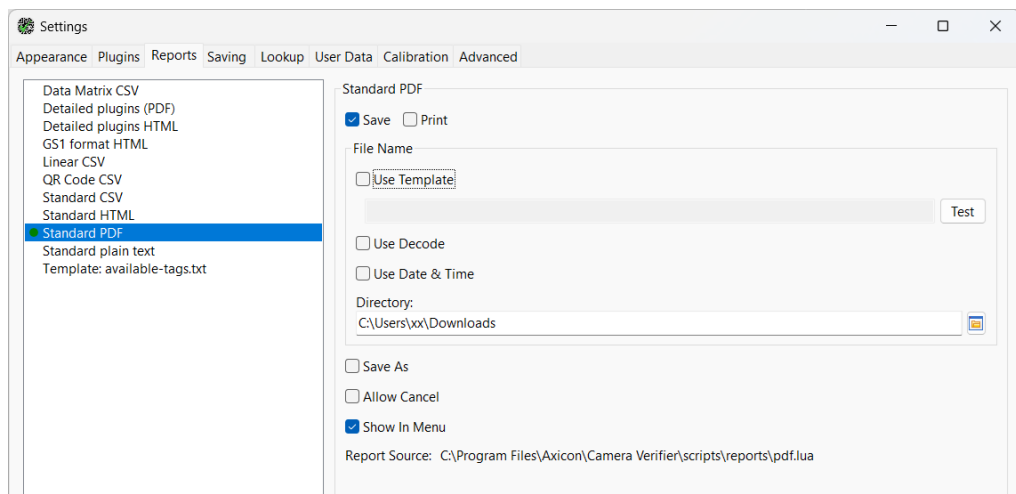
Settings

Appearance Plugins Reports Saving Lookup User Data Calibration Advanced

Data Matrix CSV
Detailed plugins (PDF)
Detailed plugins HTML
GS1 format HTML
Linear CSV
QR Code CSV
Standard CSV
Standard HTML
Standard PDF
Standard plain text
Template: available-tags.txt

Standard PDF

Save Print

File Name

Use Template

Test

Use Decode

Use Date & Time

Directory:

C:\Users\xx\Downloads

Save As

Allow Cancel

Show In Menu

Report Source: C:\Program Files\Axicon\Camera Verifier\scripts\reports\pdf.lua